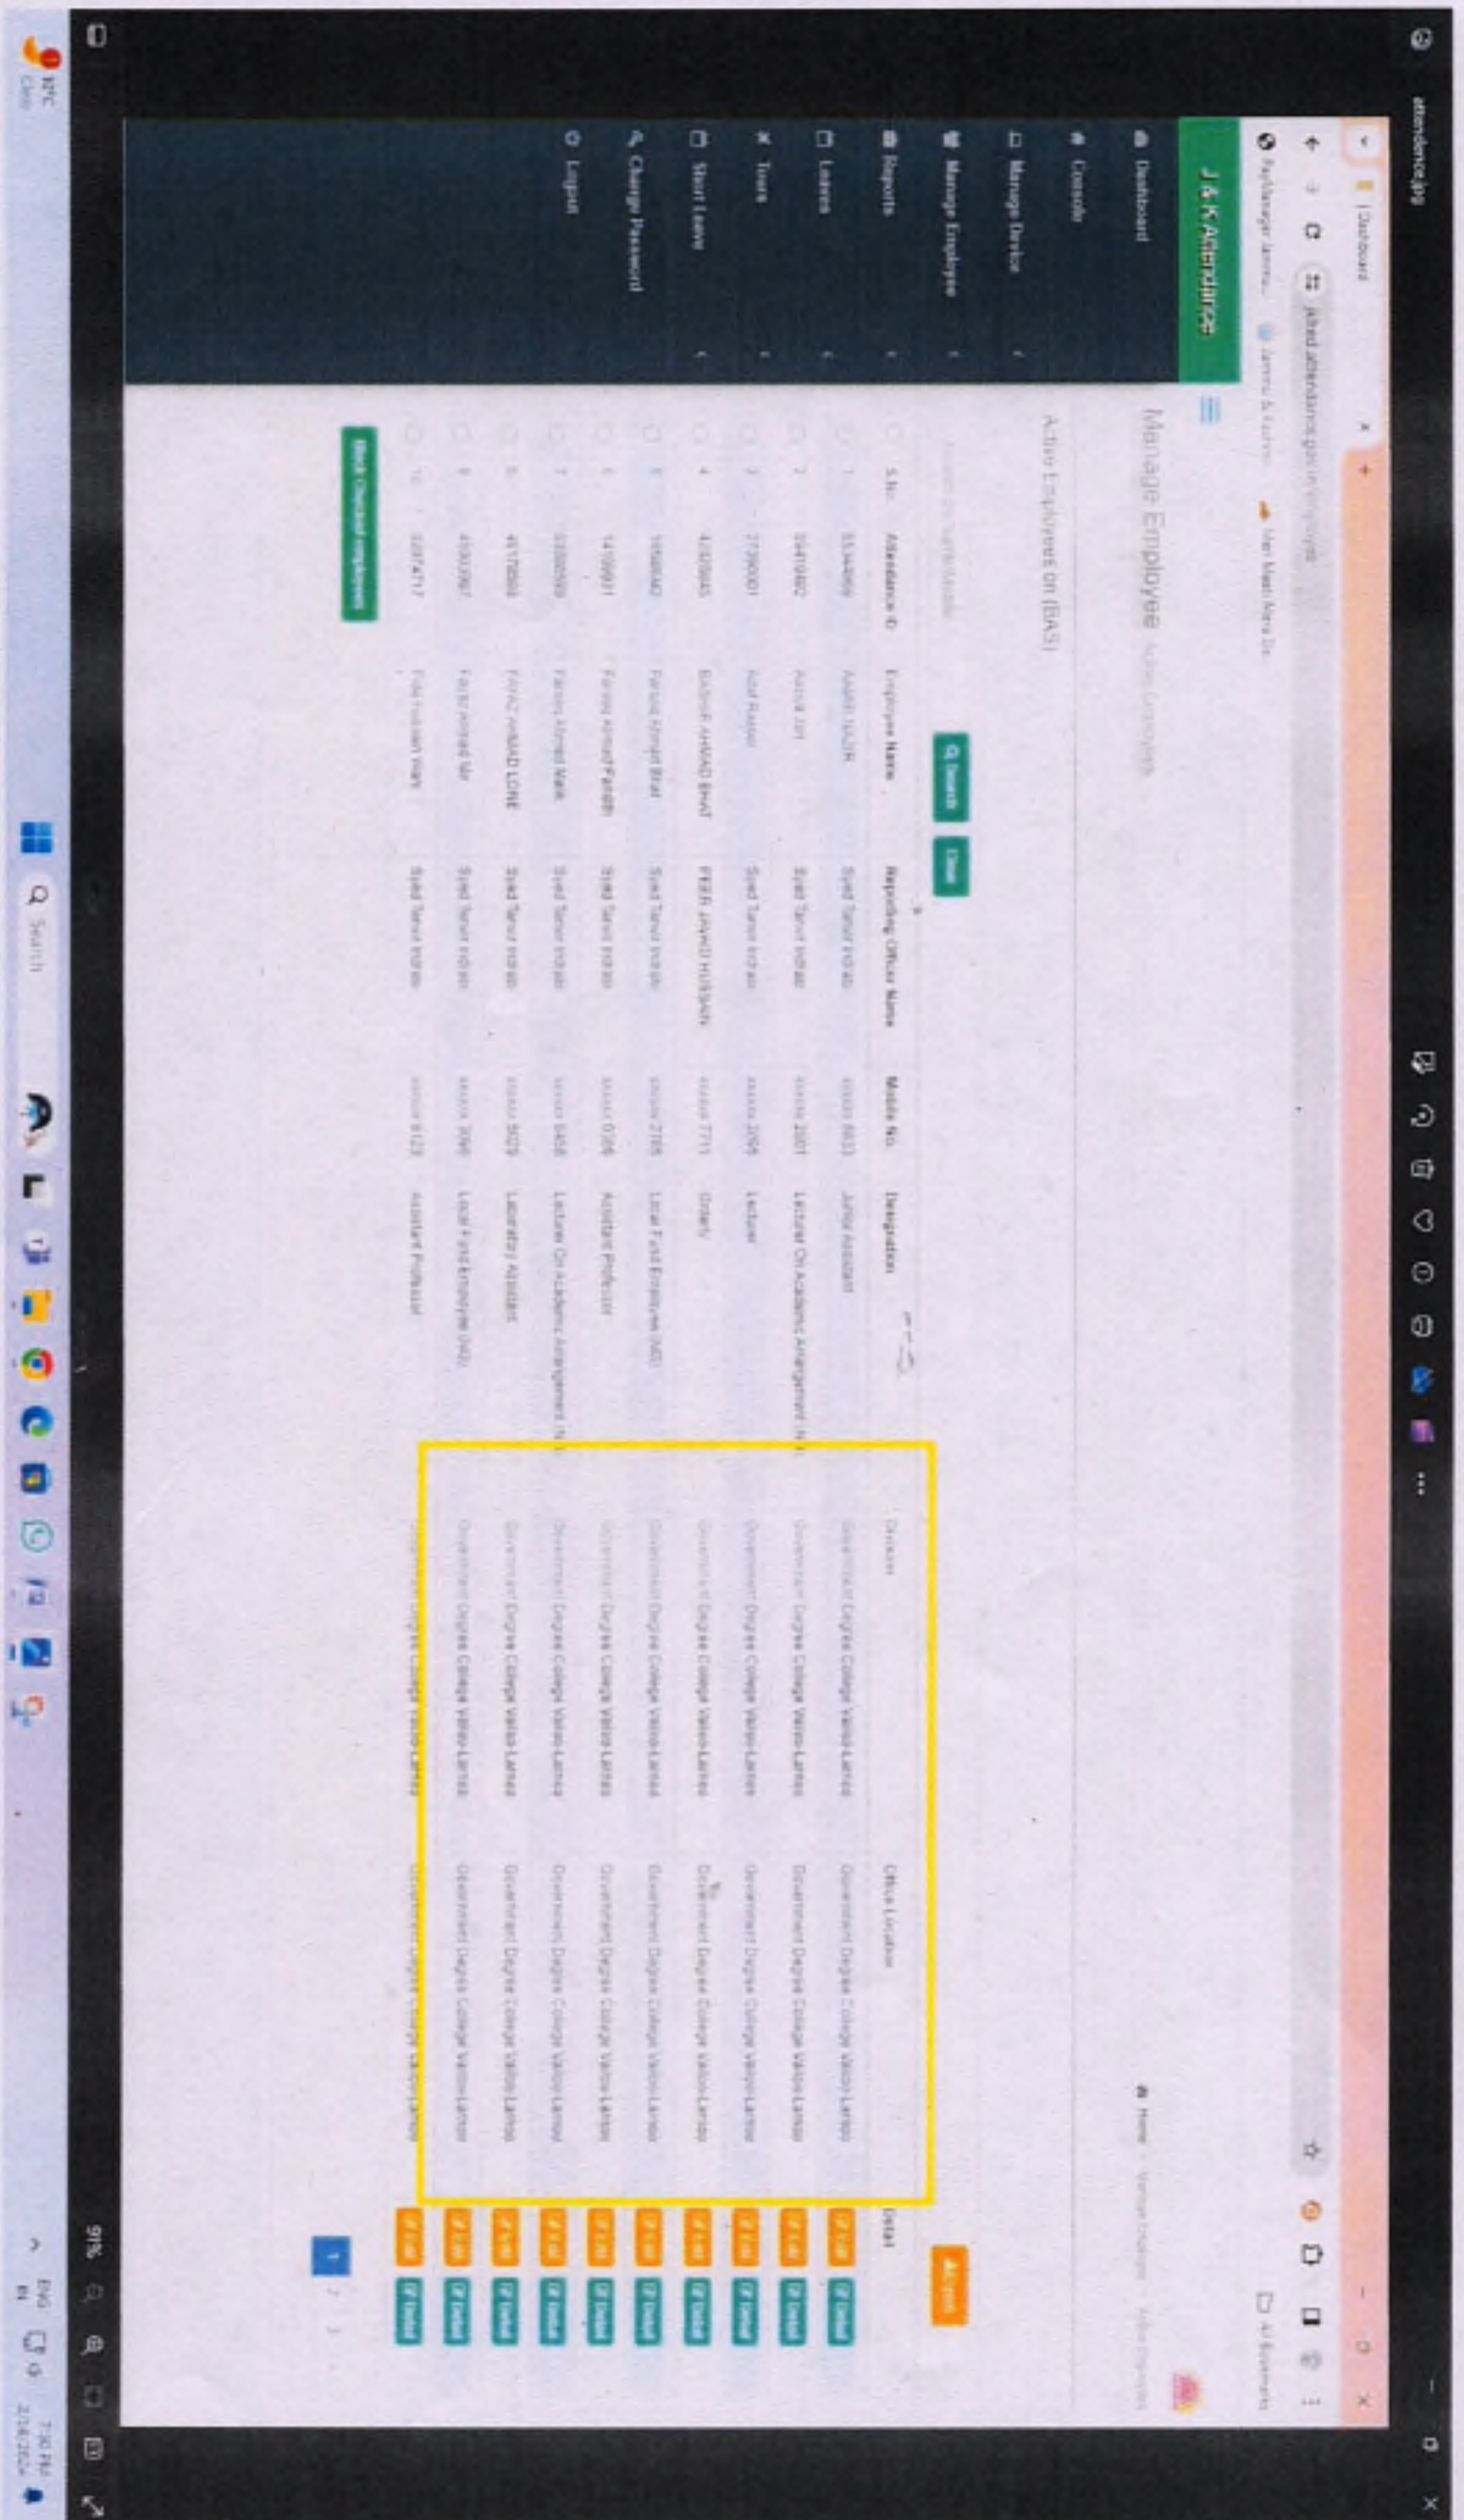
attendance.jpg

| Dashboard

jkhed.attendance.gov.in/employee

J & K Attendance

Dashboard
Console
Manage Device
Manage Employee
Reports
Leaves
Tours
Short Leave
Change Password
Logout

Manage Employee Active Employees

Home > Manage Employee > Active Employees

Active Employees on (BAS)

Search by Name/Mobile

Search Clear

Add Emp

| S.No. | Attendance ID | Employee Name | Reporting Officer Name | Mobile No. | Designation | Division | Office Location | Detail |
|---|---|---|---|---|---|---|---|---|
| 1 | 5334409 | AABID NAZIR | Syed Tanvir Indrabi | xxxxxx 8453 | Junior Assistant | Government Degree College Vailoo-Larnoo | Government Degree College Vailoo Larnoo | Edit Detail |
| 2 | 9481862 | Aasia Jan | Syed Tanvir Indrabi | xxxxxx 2001 | Lecturer On Academic Arrangement | Government Degree College Vailoo-Larnoo | Government Degree College Vailoo Larnoo | Edit Detail |
| 3 | 7706001 | Altaf Rashid | Syed Tanvir Indrabi | xxxxxx 2094 | Lecturer | Government Degree College Vailoo-Larnoo | Government Degree College Vailoo Larnoo | Edit Detail |
| 4 | 4320845 | BASHIR AHMAD BHAT | PEER JAVAID HUSSAIN | xxxxxx 7711 | Orderly | Government Degree College Vailoo-Larnoo | Government Degree College Vailoo Larnoo | Edit Detail |
| 5 | 1656640 | Farooq Ahmad Bhat | Syed Tanvir Indrabi | xxxxxx 2765 | Local Fund Employee (HO) | Government Degree College Vailoo-Larnoo | Government Degree College Vailoo Larnoo | Edit Detail |
| 6 | 1410601 | Farooq Ahmad Parrah | Syed Tanvir Indrabi | xxxxxx 0726 | Assistant Professor | Government Degree College Vailoo-Larnoo | Government Degree College Vailoo Larnoo | Edit Detail |
| 7 | 5380050 | Farooq Ahmad Malik | Syed Tanvir Indrabi | xxxxxx 8458 | Lecturer On Academic Arrangement | Government Degree College Vailoo-Larnoo | Government Degree College Vailoo Larnoo | Edit Detail |
| 8 | 4517898 | FAYAZ AHMAD LONE | Syed Tanvir Indrabi | xxxxxx 9029 | Laboratory Assistant | Government Degree College Vailoo-Larnoo | Government Degree College Vailoo Larnoo | Edit Detail |
| 9 | 4160067 | Fayaz Ahmad Mir | Syed Tanvir Indrabi | xxxxxx 3060 | Local Fund Employee (HO) | Government Degree College Vailoo-Larnoo | Government Degree College Vailoo Larnoo | Edit Detail |
| 10 | 3287417 | Fida Hussain Wani | Syed Tanvir Indrabi | xxxxxx 6123 | Assistant Professor | Government Degree College Vailoo-Larnoo | Government Degree College Vailoo Larnoo | Edit Detail |

Block Checked employees

1 2 3

Search

91%

ENG IN

7:30 PM
2/14/2024